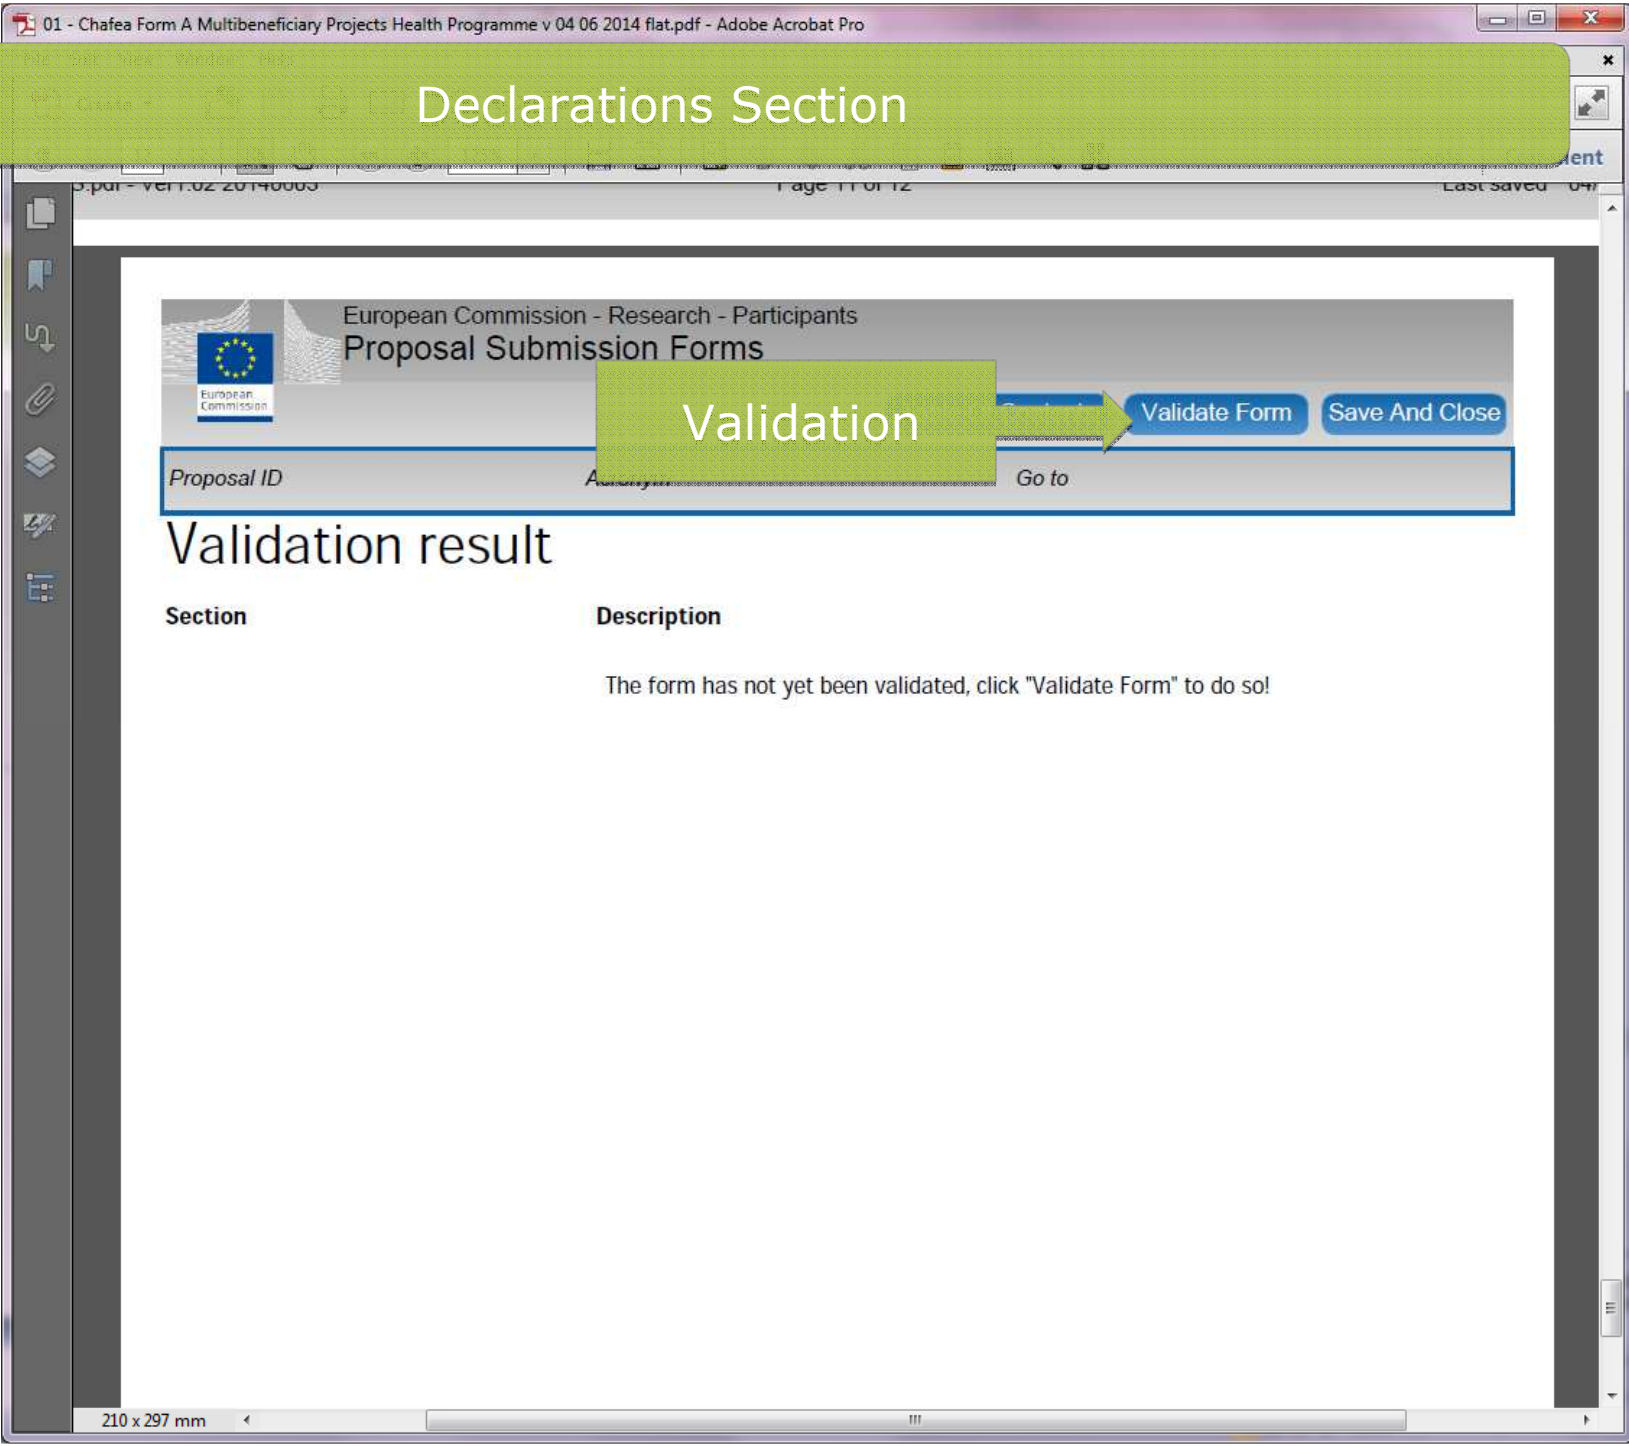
01 - Chafea Form A Multibeneficiary Projects Health Programme v 04 06 2014 flat.pdf - Adobe Acrobat Pro

Declarations Section

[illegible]ent

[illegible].pdf - Ver 1.02 20140603 Page 11 of 12 Last saved 04/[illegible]

European Commission

European Commission - Research - Participants
Proposal Submission Forms

Validation

Validate Form Save And Close

Proposal ID A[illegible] Go to

Validation result

Section Description

The form has not yet been validated, click "Validate Form" to do so!

210 x 297 mm